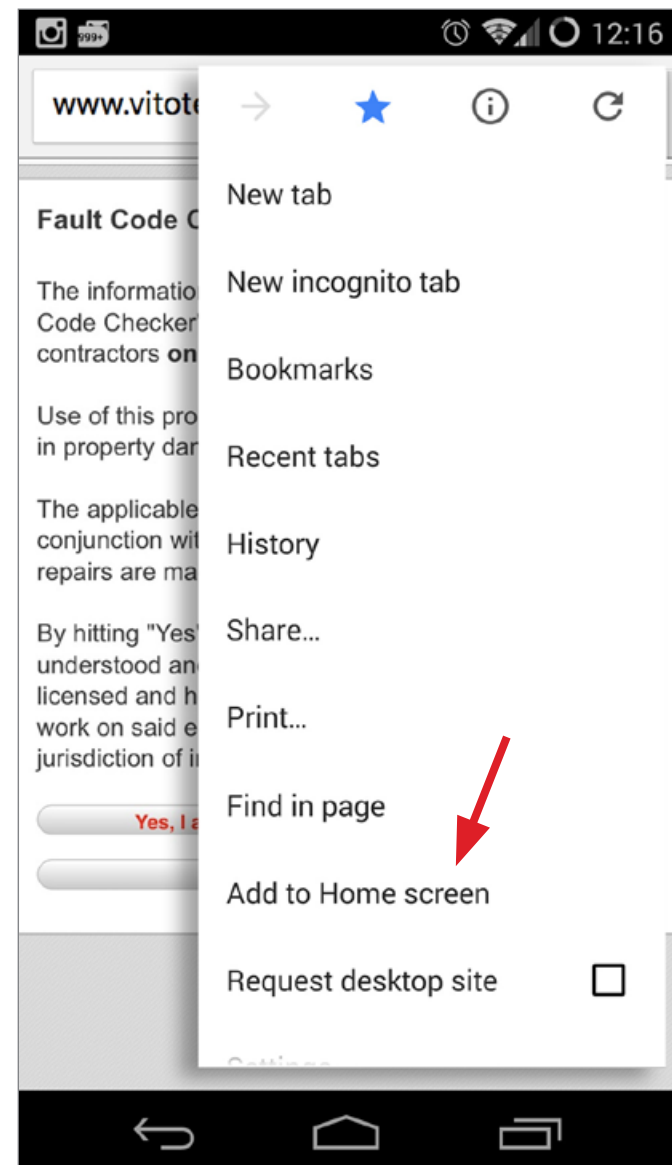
999+ 12:16

www.vitote

Fault Code C

The informatio
Code Checker
contractors on

Use of this pro
in property dar

The applicable
conjunction wit
repairs are ma

By hitting "Yes
understood an
licensed and h
work on said e
jurisdiction of i

Yes, I a

New tab

New incognito tab

Bookmarks

Recent tabs

History

Share...

Print...

Find in page

Add to Home screen

Request desktop site

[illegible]